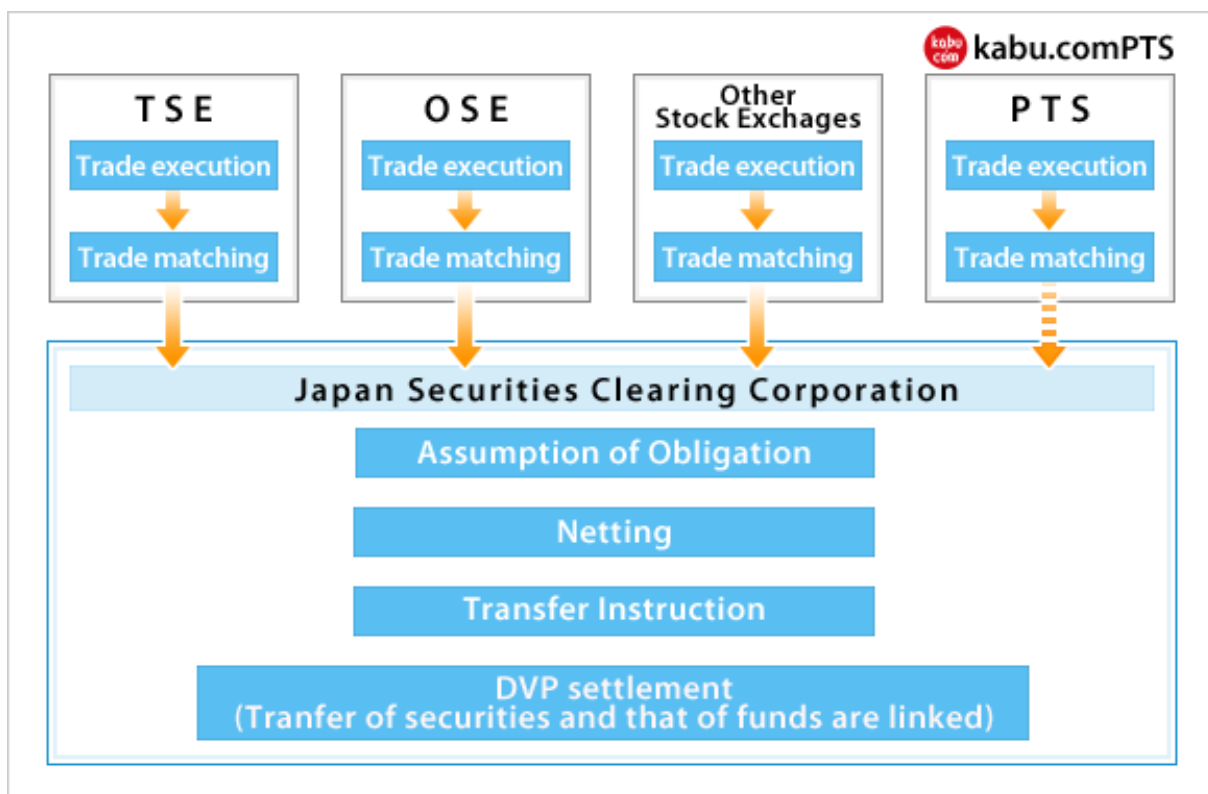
kabu.com kabu.comPTS

TSE
Trade execution
Trade matching

OSE
Trade execution
Trade matching

Other Stock Exchages
Trade execution
Trade matching

PTS
Trade execution
Trade matching

Japan Securities Clearing Corporation

Assumption of Obligation

Netting

Transfer Instruction

DVP settlement
(Tranfer of securities and that of funds are linked)